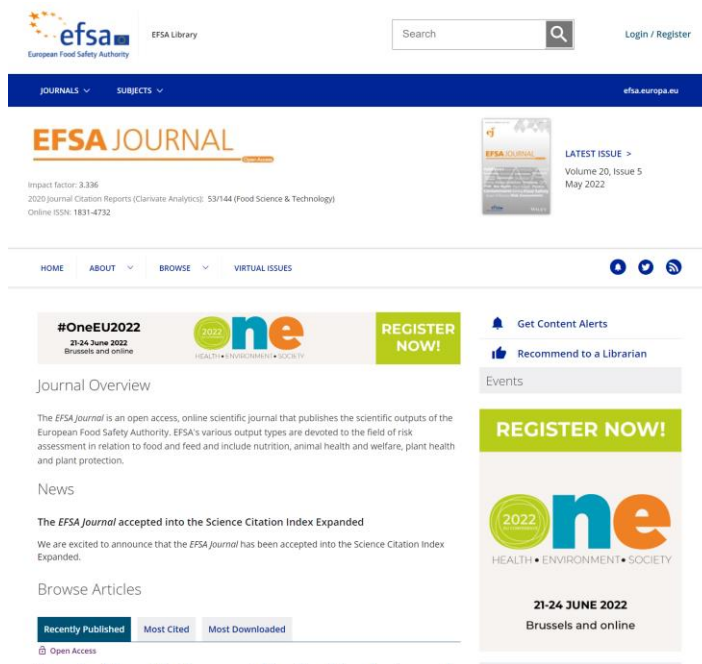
efsa
European Food Safety Authority

EFSA Library

Search

Login / Register

JOURNALS
SUBJECTS

efsa.europa.eu

EFSA JOURNAL
Open Access

Impact factor: 3.336
2020 Journal Citation Reports (Clarivate Analytics): 53/144 (Food Science & Technology)
Online ISSN: 1831-4732

LATEST ISSUE >
Volume 20, Issue 5
May 2022

HOME
ABOUT
BROWSE
VIRTUAL ISSUES

#OneEU2022
21-24 June 2022
Brussels and online
2022 one
HEALTH • ENVIRONMENT • SOCIETY
REGISTER NOW!

Journal Overview

The EFSA Journal is an open access, online scientific journal that publishes the scientific outputs of the European Food Safety Authority. EFSA's various output types are devoted to the field of risk assessment in relation to food and feed and include nutrition, animal health and welfare, plant health and plant protection.

News

The EFSA Journal accepted into the Science Citation Index Expanded

We are excited to announce that the EFSA Journal has been accepted into the Science Citation Index Expanded.

Browse Articles

Recently Published
Most Cited
Most Downloaded

Open Access

Get Content Alerts

Recommend to a Librarian

Events

REGISTER NOW!

2022 one
HEALTH • ENVIRONMENT • SOCIETY

21-24 JUNE 2022
Brussels and online